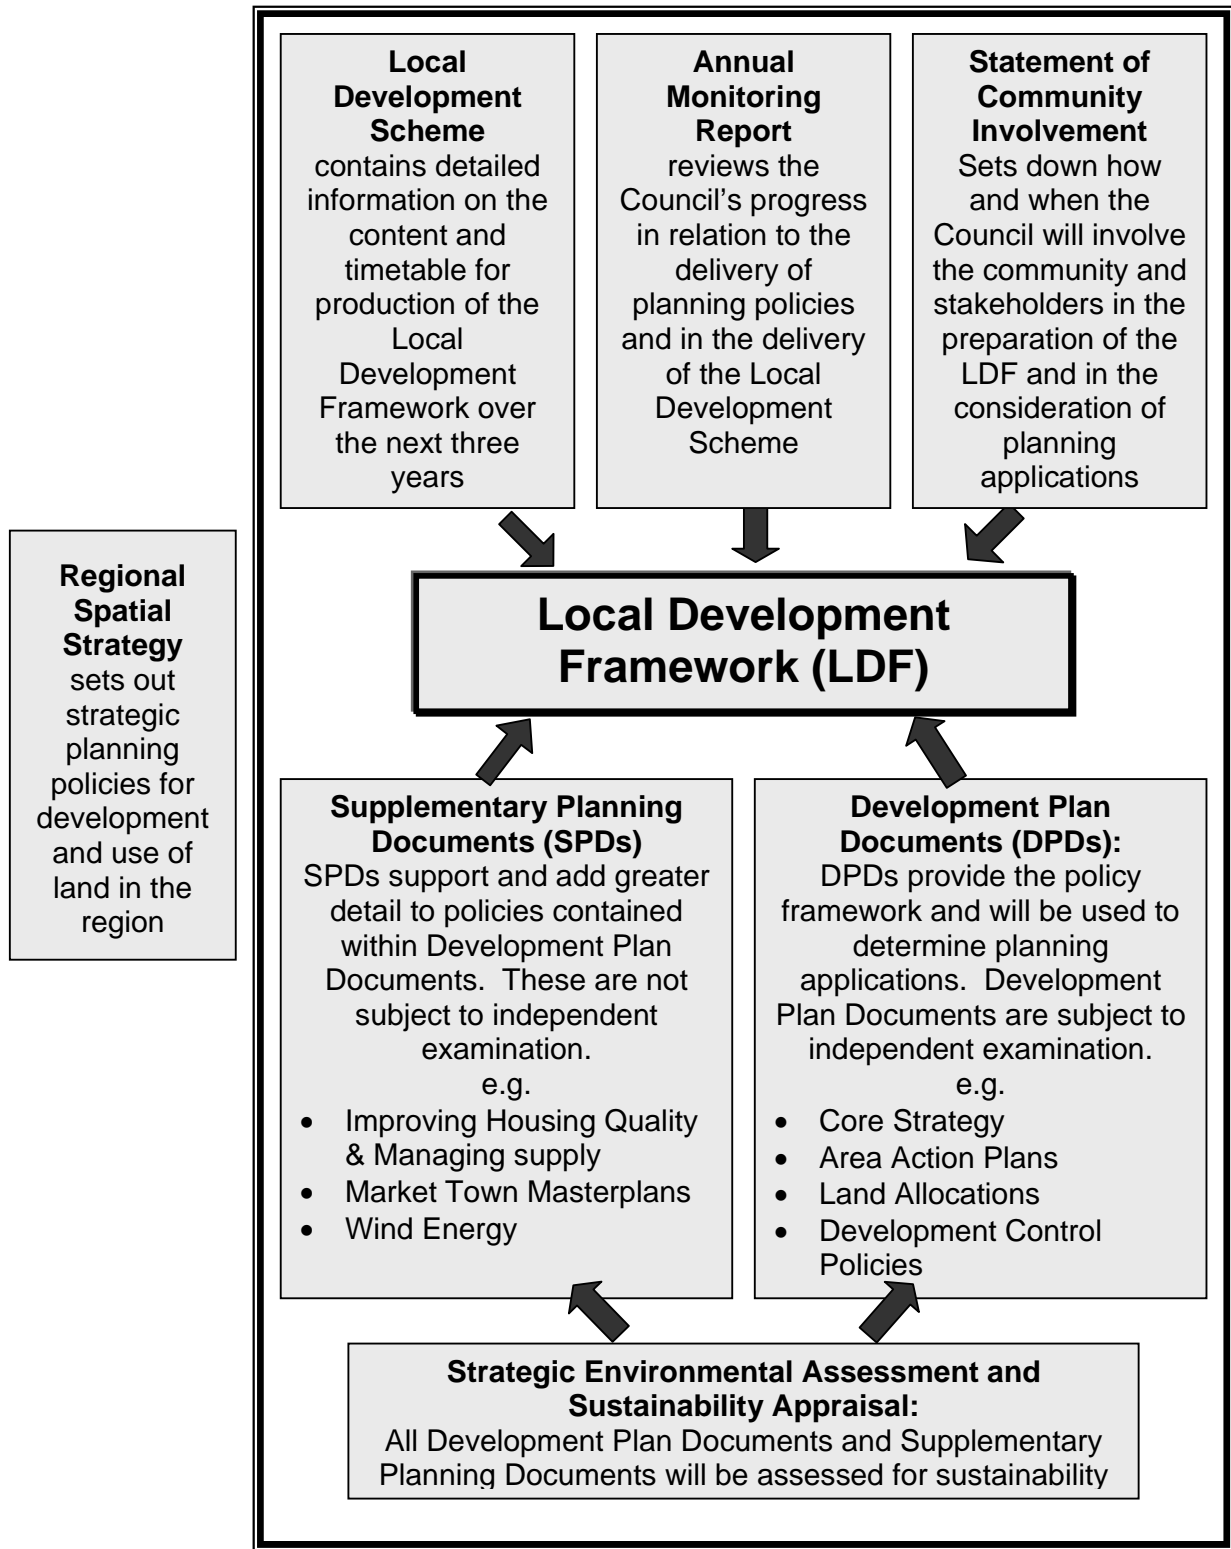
**Local Development Scheme**
contains detailed information on the content and timetable for production of the Local Development Framework over the next three years

**Annual Monitoring Report**
reviews the Council's progress in relation to the delivery of planning policies and in the delivery of the Local Development Scheme

**Statement of Community Involvement**
Sets down how and when the Council will involve the community and stakeholders in the preparation of the LDF and in the consideration of planning applications

**Regional Spatial Strategy**
sets out strategic planning policies for development and use of land in the region

**Local Development Framework (LDF)**

**Supplementary Planning Documents (SPDs)**
SPDs support and add greater detail to policies contained within Development Plan Documents. These are not subject to independent examination.
e.g.
- Improving Housing Quality & Managing supply
- Market Town Masterplans
- Wind Energy

**Development Plan Documents (DPDs):**
DPDs provide the policy framework and will be used to determine planning applications. Development Plan Documents are subject to independent examination.
e.g.
- Core Strategy
- Area Action Plans
- Land Allocations
- Development Control Policies

**Strategic Environmental Assessment and Sustainability Appraisal:**
All Development Plan Documents and Supplementary Planning Documents will be assessed for sustainability